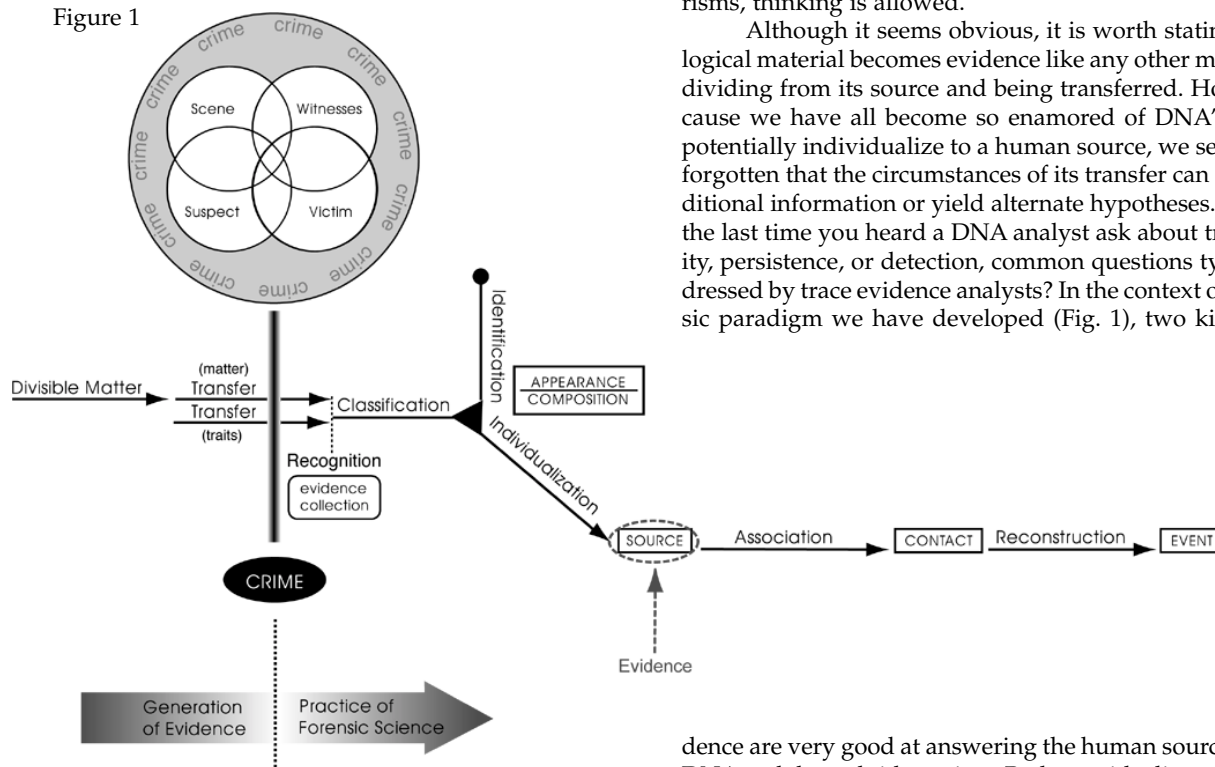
Figure 1

risms, thinking is allowed.

Although it seems obvious, it is worth statin logical material becomes evidence like any other m dividing from its source and being transferred. Ho cause we have all become so enamored of DNA' potentially individualize to a human source, we se forgotten that the circumstances of its transfer can ditional information or yield alternate hypotheses. the last time you heard a DNA analyst ask about tr ity, persistence, or detection, common questions ty dressed by trace evidence analysts? In the context o sic paradigm we have developed (Fig. 1), two ki

crime crime crime crime crime crime crime crime crime crime crime crime

Scene

Witnesses

Suspect

Victim

Divisible Matter

(matter)

Transfer

Transfer

(traits)

Classification

Recognition

evidence collection

Identification

APPEARANCE

COMPOSITION

Individualization

SOURCE

Association

CONTACT

Reconstruction

EVENT

Evidence

CRIME

Generation of Evidence

Practice of Forensic Science

dence are very good at answering the human sourc